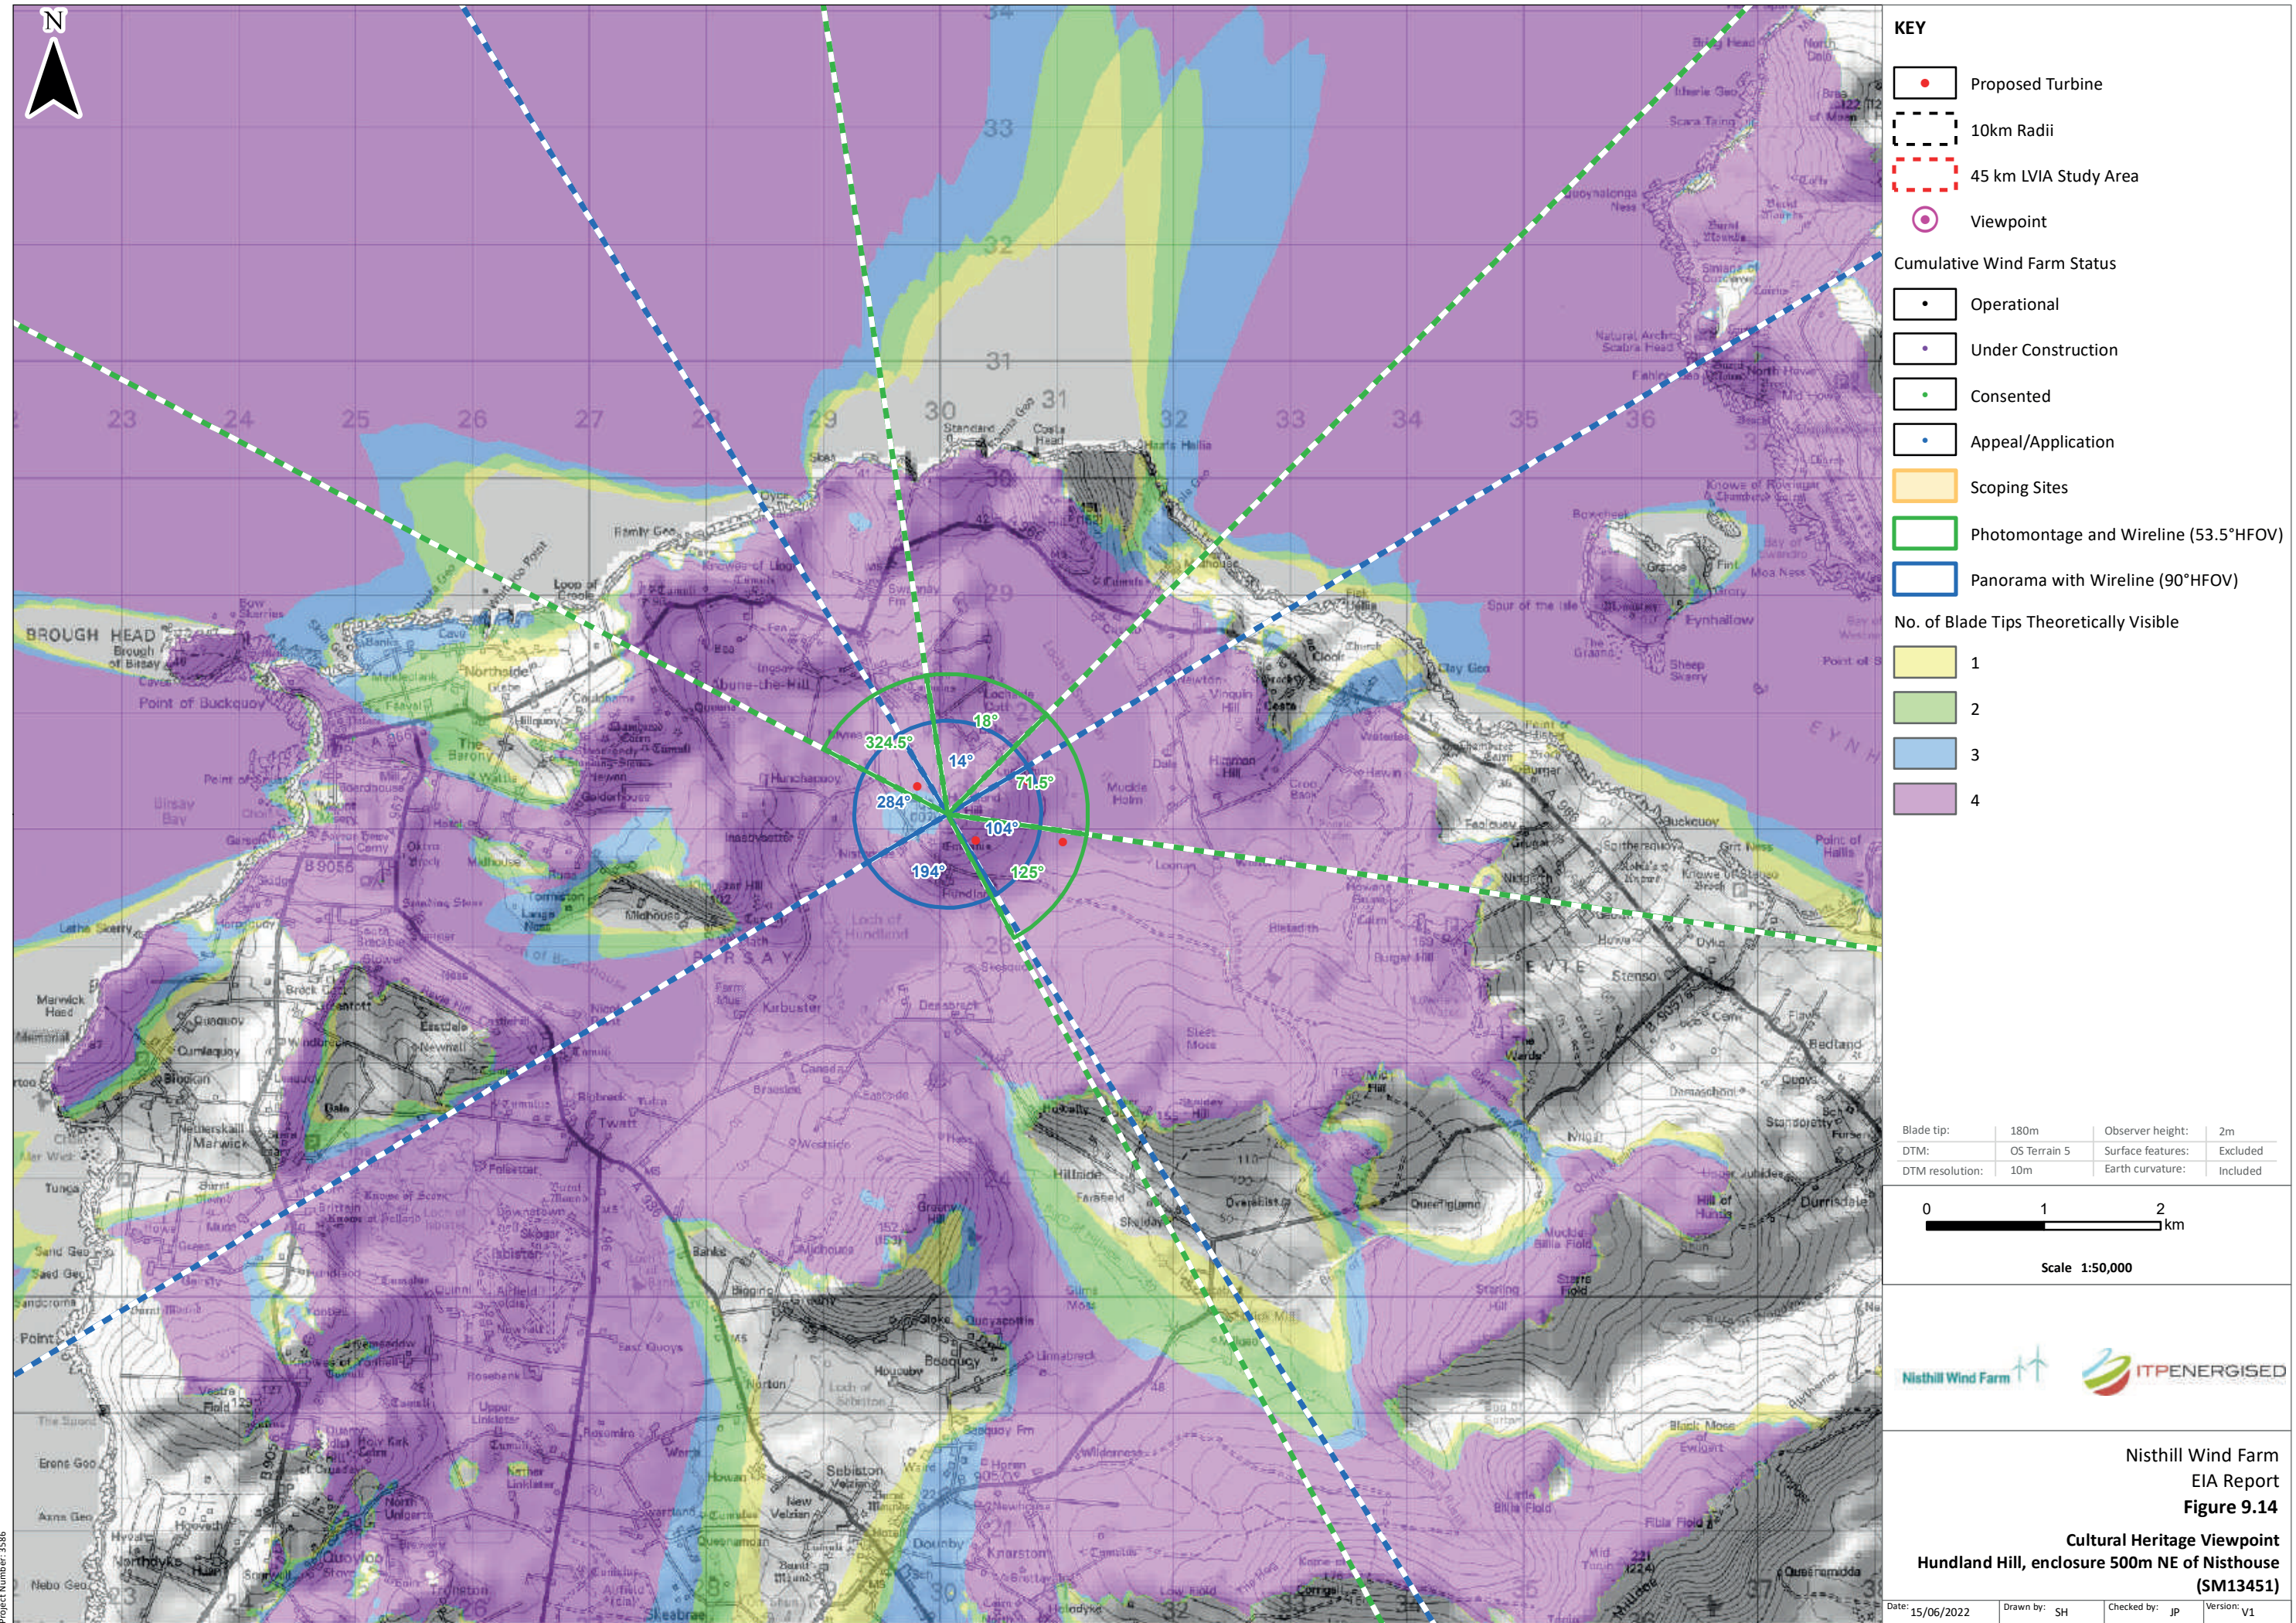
N

KEY

Proposed Turbine

10km Radii

45 km LVIA Study Area

Viewpoint

Cumulative Wind Farm Status

Operational

Under Construction

Consented

Appeal/Application

Scoping Sites

Photomontage and Wireline (53.5°HFOV)

Panorama with Wireline (90°HFOV)

No. of Blade Tips Theoretically Visible

1

2

3

4

| Blade tip: | 180m | Observer height: | 2m |
|---|---|---|---|
| DTM: | OS Terrain 5 | Surface features: | Excluded |
| DTM resolution: | 10m | Earth curvature: | Included |

0 1 2 km

Scale 1:50,000

Nisthill Wind Farm

ITPENERGISED

Nisthill Wind Farm
EIA Report
Figure 9.14

Cultural Heritage Viewpoint
Hundland Hill, enclosure 500m NE of Nisthouse
(SM13451)

Date: 15/06/2022 Drawn by: SH Checked by: JP Version: V1

Project Number: 3586

324.5° 18° 14° 71.5° 284° 104° 194° 125°

23 24 25 26 27 28 29 30 31 32 33 34 35 36

BROUGH HEAD
Point of Buckquoy
Birsay Bay
Marwick Head
Northside
The Barony
Dale
Marwick
Hundland
Loch of Hundland
Kirbuster
Loch of Swannay
Costa Head
Eynhallow
Evie
Stenso
Woodwick
Sebiston
Biggings